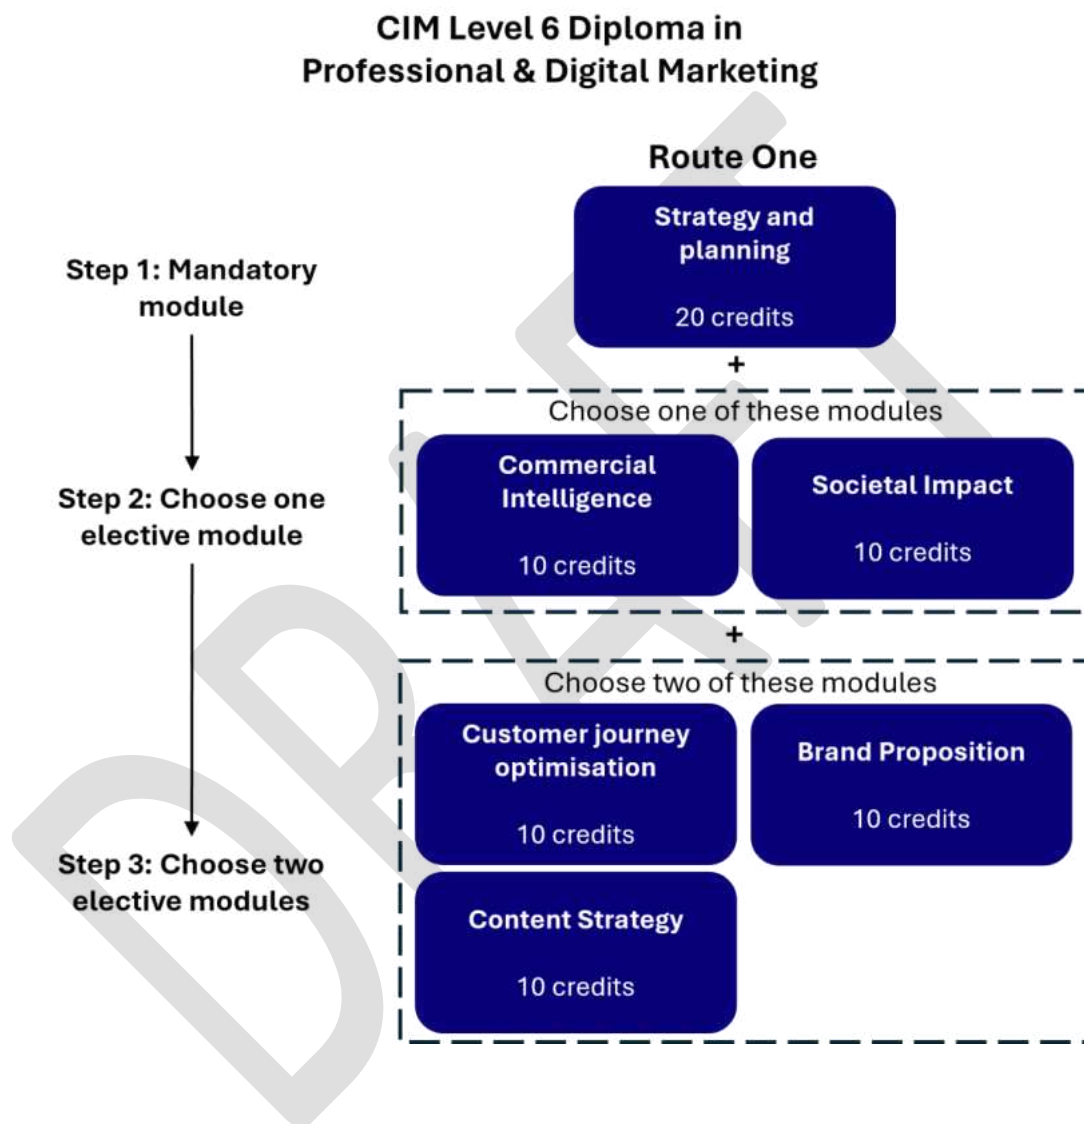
CIM Level 6 Diploma in Professional & Digital Marketing

Route One

Step 1: Mandatory module

Strategy and planning

20 credits

+

Choose one of these modules

Step 2: Choose one elective module

Commercial Intelligence

10 credits

Societal Impact

10 credits

+

Choose two of these modules

Customer journey optimisation

10 credits

Brand Proposition

10 credits

Step 3: Choose two elective modules

Content Strategy

10 credits

DRAFT